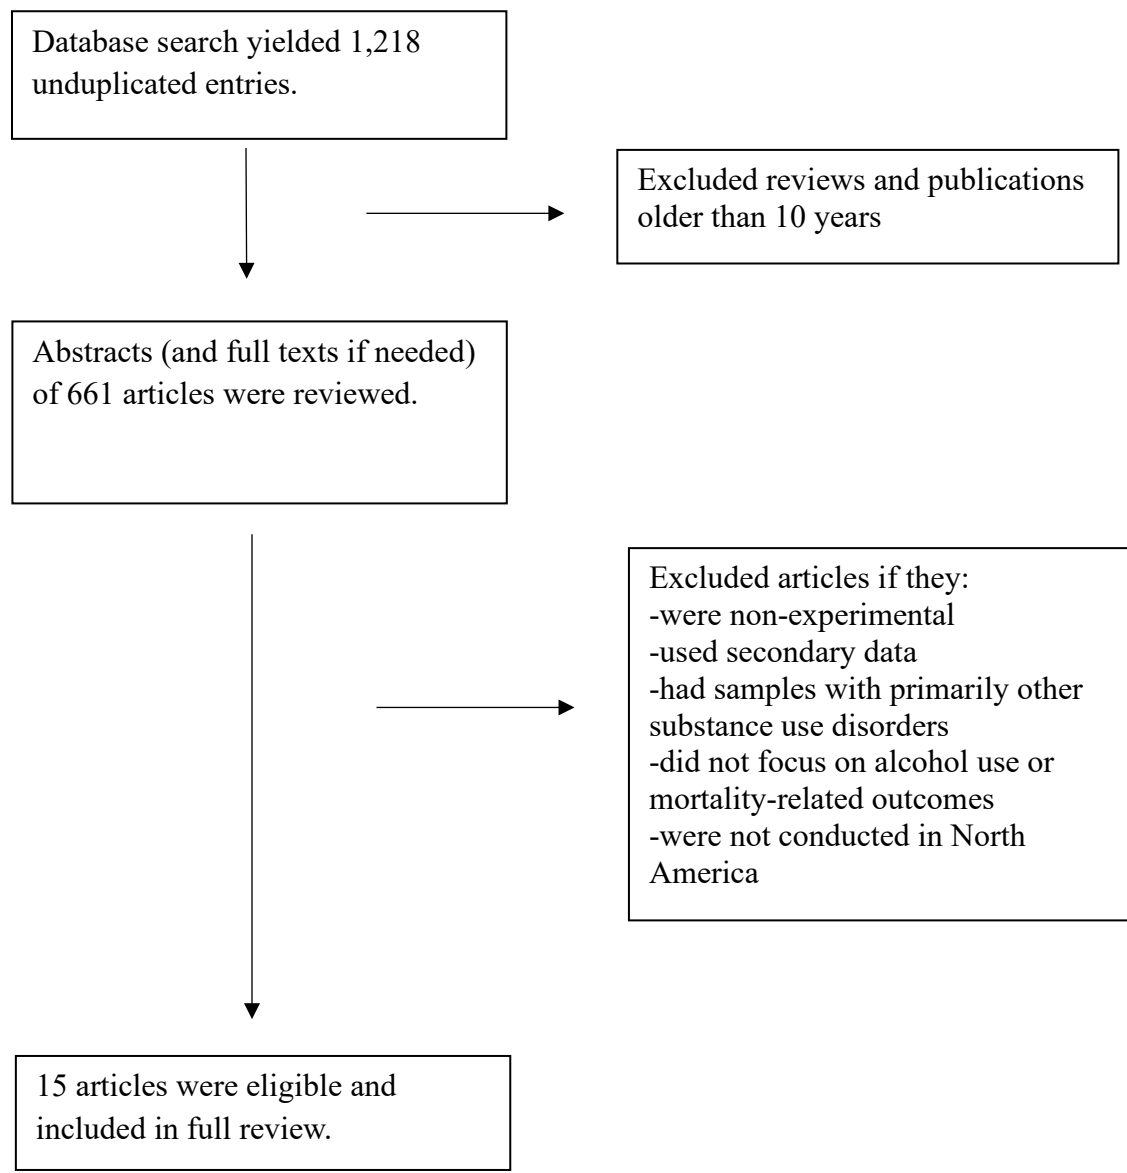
Database search yielded 1,218 unduplicated entries.

Excluded reviews and publications older than 10 years

Abstracts (and full texts if needed) of 661 articles were reviewed.

Excluded articles if they:
-were non-experimental
-used secondary data
-had samples with primarily other substance use disorders
-did not focus on alcohol use or mortality-related outcomes
-were not conducted in North America

15 articles were eligible and included in full review.